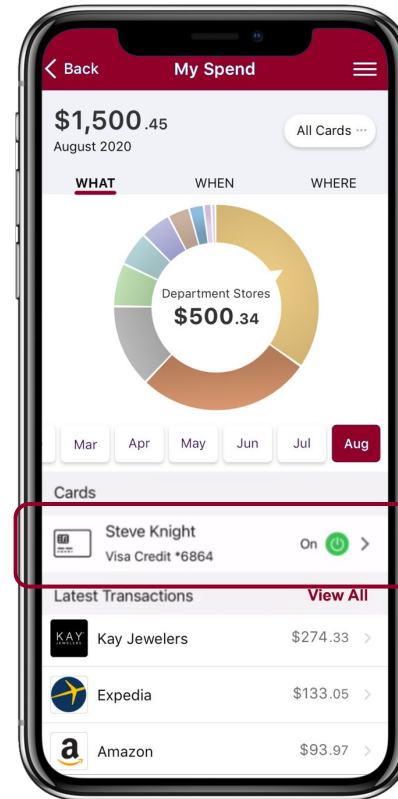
Back My Spend

$1,500.45
August 2020

All Cards ···

WHAT WHEN WHERE

Department Stores
$500.34

Mar Apr May Jun Jul Aug

Cards

Steve Knight
Visa Credit *6864
On

Latest Transactions View All

KAY JEWELERS Kay Jewelers $274.33

Expedia $133.05

a Amazon $93.97